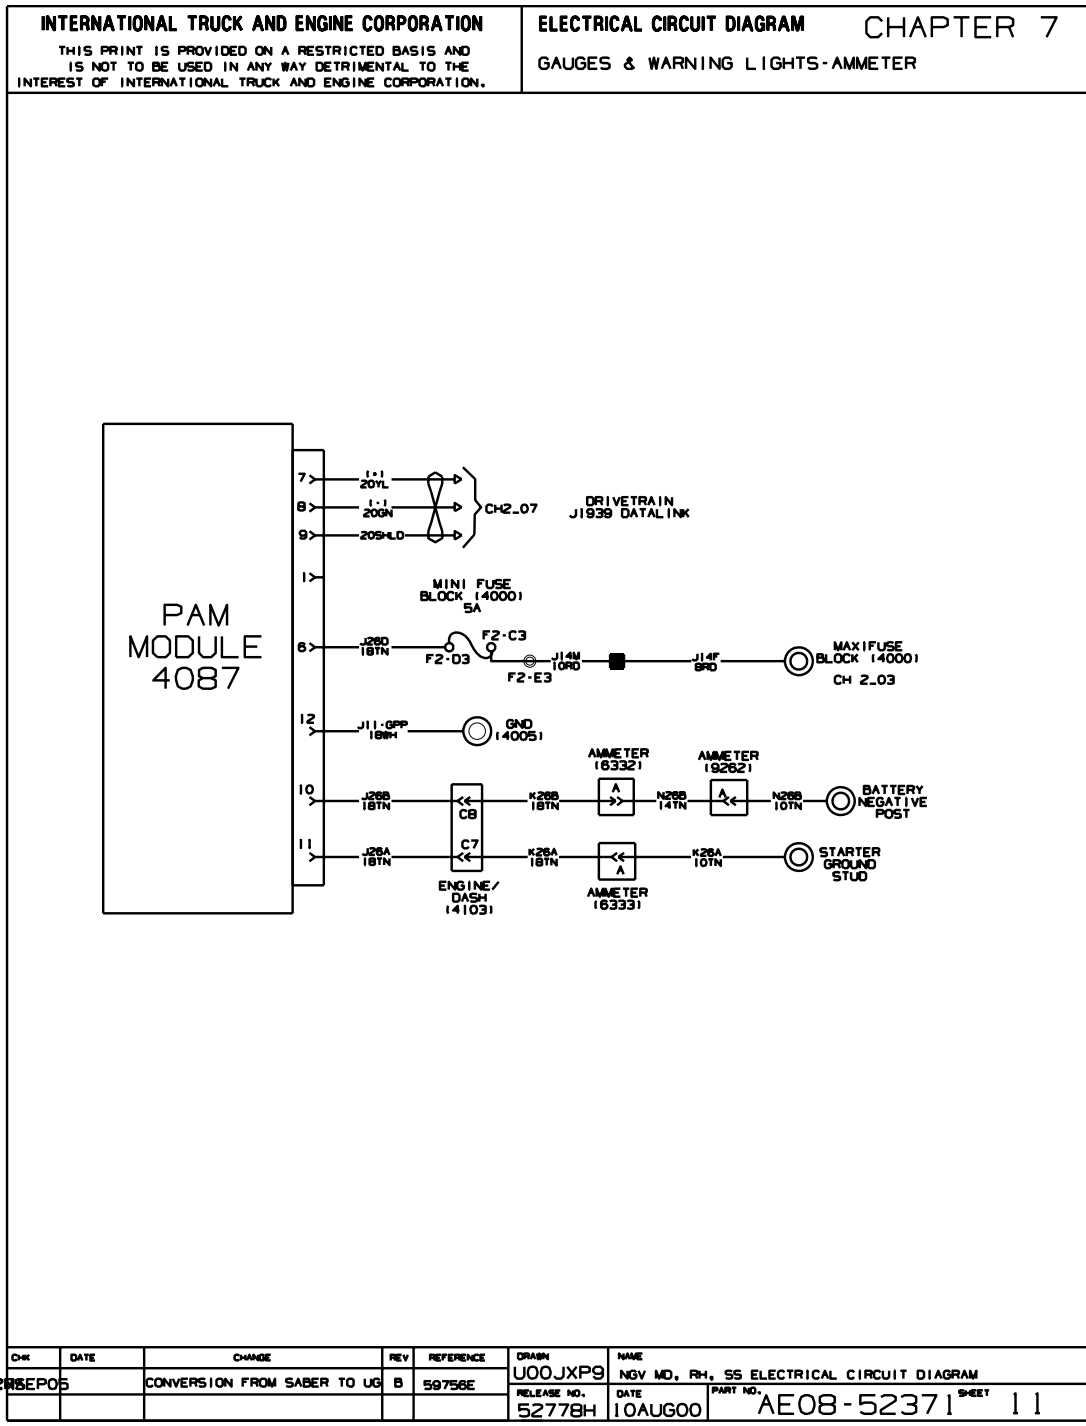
INTERNATIONAL TRUCK AND ENGINE CORPORATION
THIS PRINT IS PROVIDED ON A RESTRICTED BASIS AND IS NOT TO BE USED IN ANY WAY DETRIMENTAL TO THE INTEREST OF INTERNATIONAL TRUCK AND ENGINE CORPORATION.

ELECTRICAL CIRCUIT DIAGRAM
CHAPTER 7
GAUGES & WARNING LIGHTS-AMMETER

PAM MODULE 4087

7
8
9
1
6
12
10
11

I-I 20YL
I-I 20GN
20SHLD
CH2_07
DRIVETRAIN J1939 DATALINK

MINI FUSE BLOCK (40001) 5A
J26D 18TN
F2-C3
F2-D3
F2-E3
J14M 10RD
J14F 8RD
MAXIFUSE BLOCK (40001)
CH 2_03

J11-GPP 18WH
GND (40051)

AMMETER (63321)
AMMETER (92621)
J26B 18TN
C8
K26B 18TN
A
N26B 14TN
A
N26B 10TN
BATTERY NEGATIVE POST

J26A 18TN
C7
K26A 18TN
A
K26A 10TN
STARTER GROUND STUD
ENGINE/ DASH (41031)
AMMETER (63331)

| CHK | DATE | CHANGE | REV | REFERENCE |
|---|---|---|---|---|
| | 28SEP05 | CONVERSION FROM SABER TO UG | B | 59756E |
| | | | | |

DRAWN U00JXP9
NAME NGV MD, RH, SS ELECTRICAL CIRCUIT DIAGRAM
RELEASE NO. 52778H
DATE 10AUG00
PART NO. AE08-52371
SHEET 11